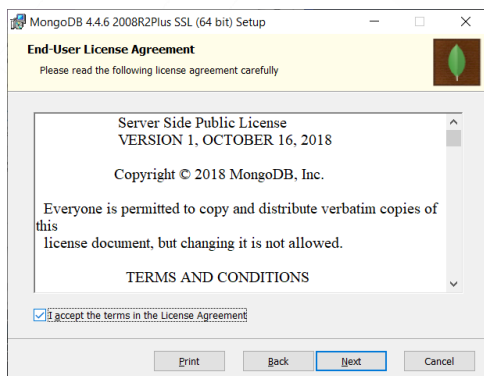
MongoDB 4.4.6 2008R2Plus SSL (64 bit) Setup

End-User License Agreement
Please read the following license agreement carefully

Server Side Public License
VERSION 1, OCTOBER 16, 2018

Copyright © 2018 MongoDB, Inc.

Everyone is permitted to copy and distribute verbatim copies of this
license document, but changing it is not allowed.

TERMS AND CONDITIONS

I accept the terms in the License Agreement

Print Back Next Cancel